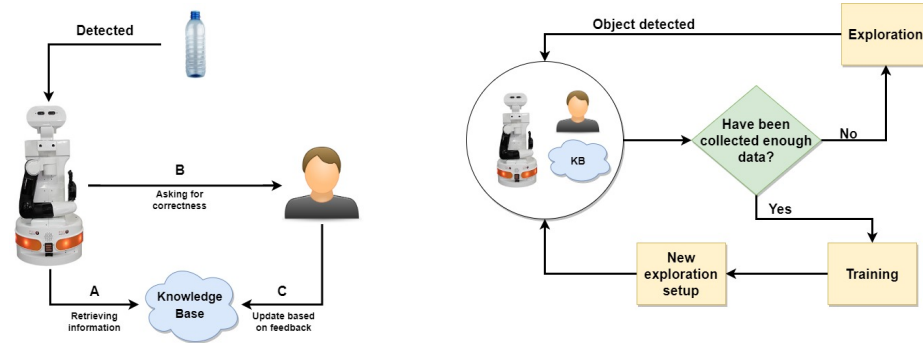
Detected

B

Asking for correctness

A

Retrieving information

Knowledge Base

C

Update based on feedback

Object detected

Exploration

KB

Have been collected enough data?

No

Yes

New exploration setup

Training